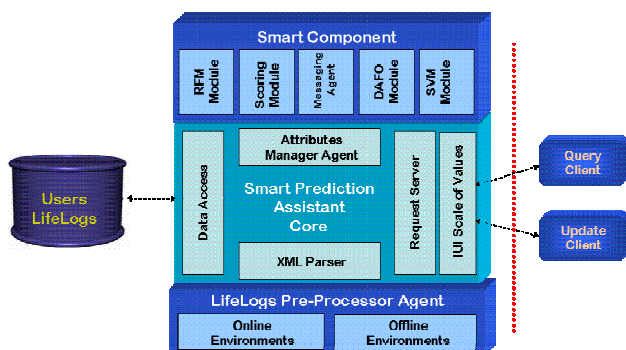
Smart Component

RFM Module

Scoring Module

Messaging Agent

DAFO Module

SVM Module

Users LifeLogs

Data Access

Attributes Manager Agent

Smart Prediction Assistant Core

XML Parser

Request Server

IUI Scale of Values

Query Client

Update Client

LifeLogs Pre-Processor Agent

Online Environments

Offline Environments